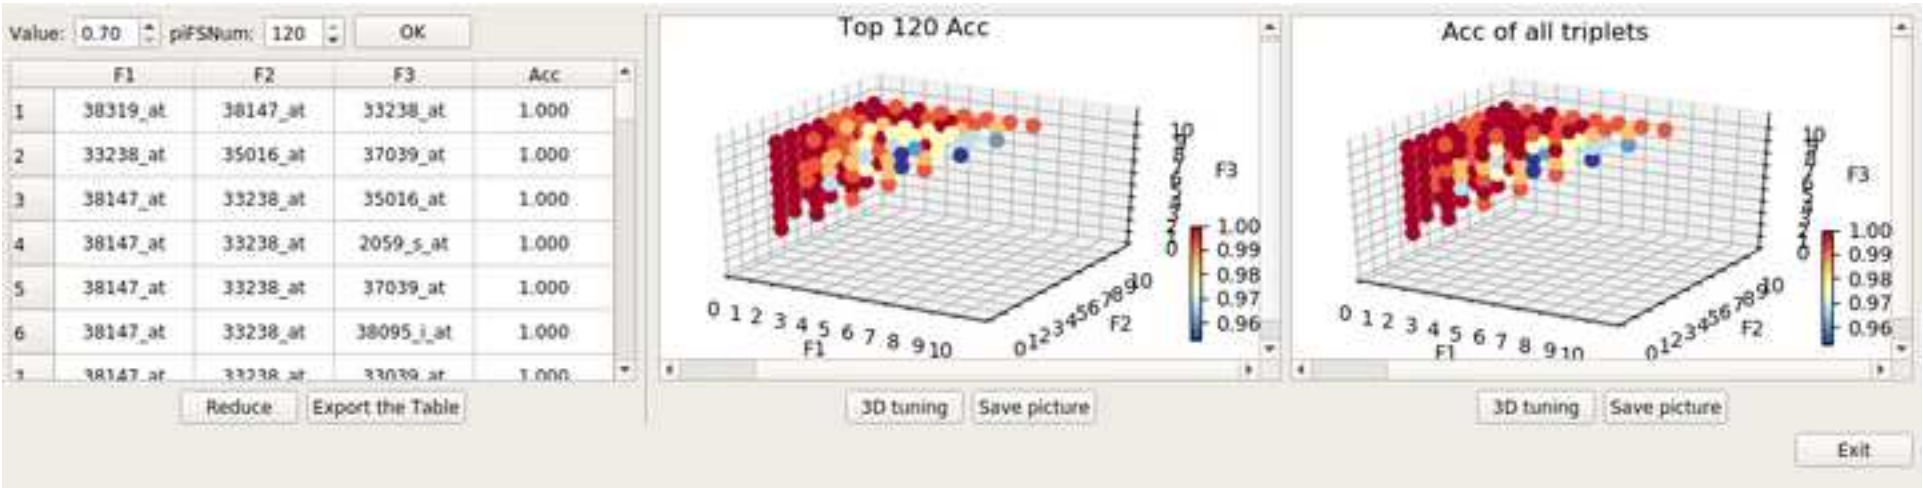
Value: 0.70 piFSNum: 120 OK

| | F1 | F2 | F3 | Acc |
|---|---|---|---|---|
| 1 | 38319_at | 38147_at | 33238_at | 1.000 |
| 2 | 33238_at | 35016_at | 37039_at | 1.000 |
| 3 | 38147_at | 33238_at | 35016_at | 1.000 |
| 4 | 38147_at | 33238_at | 2059_s_at | 1.000 |
| 5 | 38147_at | 33238_at | 37039_at | 1.000 |
| 6 | 38147_at | 33238_at | 38095_i_at | 1.000 |
| 7 | 38147_at | 33238_at | 33039_at | 1.000 |

Reduce Export the Table

Top 120 Acc

0 1 2 3 4 5 6 7 8 9 10 F1 0 1 2 3 4 5 6 7 8 9 10 F2 F3 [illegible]
1.00 0.99 0.98 0.97 0.96

3D tuning Save picture

Acc of all triplets

0 1 2 3 4 5 6 7 8 9 10 F1 0 1 2 3 4 5 6 7 8 9 10 F2 F3 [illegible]
1.00 0.99 0.98 0.97 0.96

3D tuning Save picture

Exit